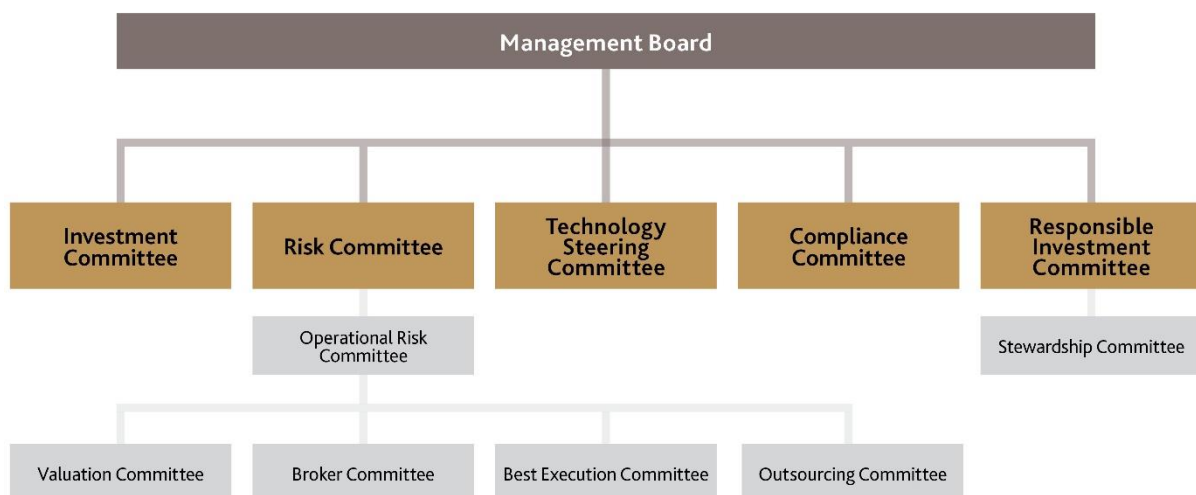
Management Board

Investment Committee

Risk Committee

Technology Steering Committee

Compliance Committee

Responsible Investment Committee

Operational Risk Committee

Stewardship Committee

Valuation Committee

Broker Committee

Best Execution Committee

Outsourcing Committee